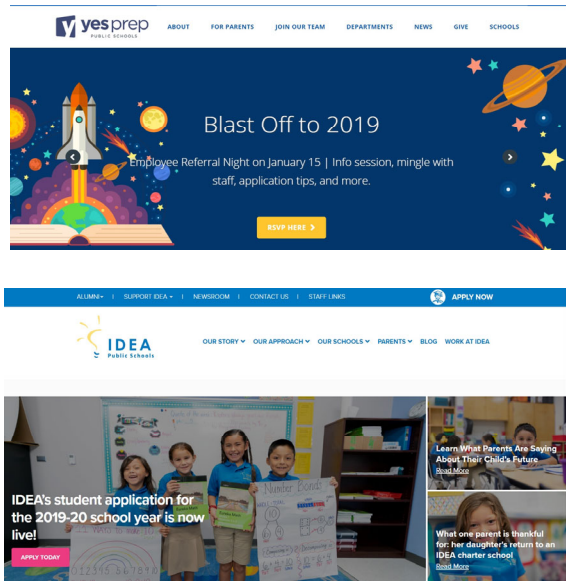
yes prep PUBLIC SCHOOLS

ABOUT FOR PARENTS JOIN OUR TEAM DEPARTMENTS NEWS GIVE SCHOOLS

Blast Off to 2019

Employee Referral Night on January 15 | Info session, mingle with staff, application tips, and more.

RSVP HERE >

ALUMNI▾ | SUPPORT IDEA▾ | NEWSROOM | CONTACT US | STAFF LINKS

APPLY NOW

IDEA Public Schools

OUR STORY ▾ OUR APPROACH ▾ OUR SCHOOLS ▾ PARENTS ▾ BLOG WORK AT IDEA

IDEA's student application for the 2019-20 school year is now live!

APPLY TODAY

Learn What Parents Are Saying About Their Child's Future

Read More

What one parent is thankful for: her daughter's return to an IDEA charter school

Read More